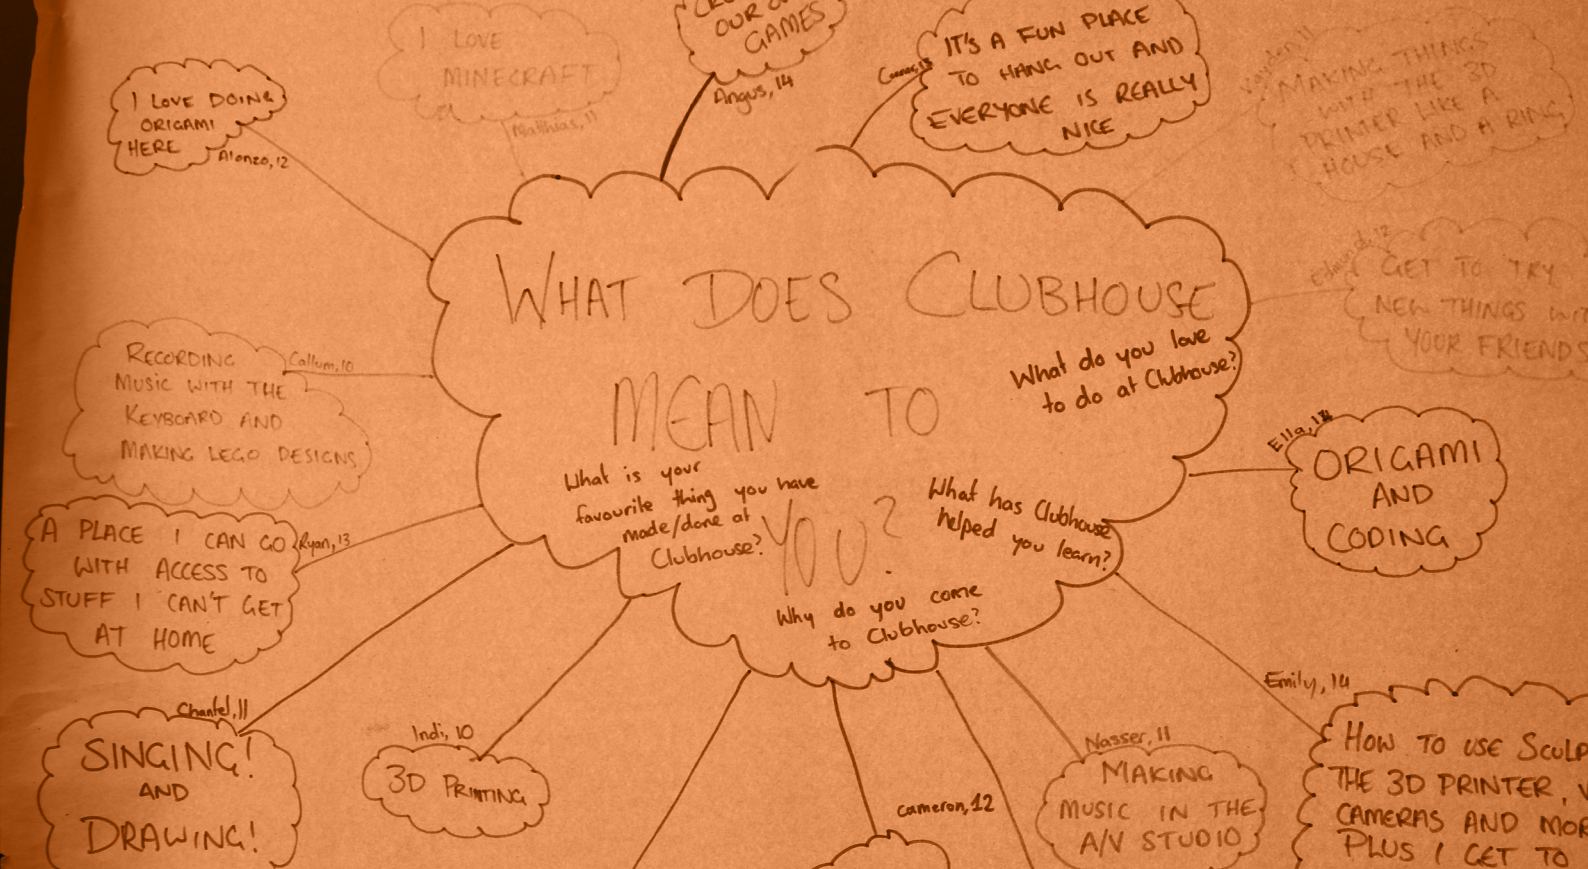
WHAT DOES CLUBHOUSE MEAN TO YOU?

What do you love to do at Clubhouse?

What is your favourite thing you have made/done at Clubhouse?

What has Clubhouse helped you learn?

Why do you come to Clubhouse?

I LOVE MINECRAFT
Matthias, 11

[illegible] OUR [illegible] GAMES
Angus, 14

Connor, 13
IT'S A FUN PLACE TO HANG OUT AND EVERYONE IS REALLY NICE

Jayden, 11
MAKING THINGS WITH THE 3D PRINTER LIKE A HOUSE AND A RING

I LOVE DOING ORIGAMI HERE
Alonzo, 12

Edward, 12
GET TO TRY NEW THINGS WITH YOUR FRIENDS

RECORDING MUSIC WITH THE KEYBOARD AND MAKING LEGO DESIGNS
Callum, 10

Ella, 14
ORIGAMI AND CODING

A PLACE I CAN GO WITH ACCESS TO STUFF I CAN'T GET AT HOME
Ryan, 13

Chantel, 11
SINGING! AND DRAWING!

Indi, 10
3D PRINTING

Cameron, 12

Nasser, 11
MAKING MUSIC IN THE A/V STUDIO

Emily, 14
HOW TO USE SCULP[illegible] THE 3D PRINTER, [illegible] CAMERAS AND MOR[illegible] PLUS I GET TO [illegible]